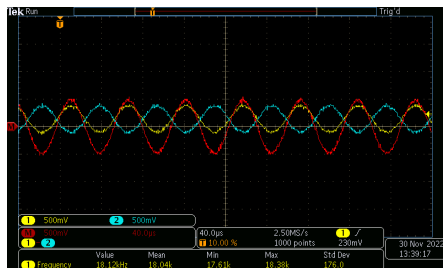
Tek Run

Trig'd

T

1 500mV 2 500mV

M1 500mV 40.0µs

1 2

40.0µs 2.50MS/s

T 10.00 % 1000 points

1 ∕ 230mV

30 Nov 2022 13:39:17

| | Value | Mean | Min | Max | Std Dev |
|---|---|---|---|---|---|
| 1 Frequency | 18.12kHz | 18.04k | 17.61k | 18.38k | 176.0 |